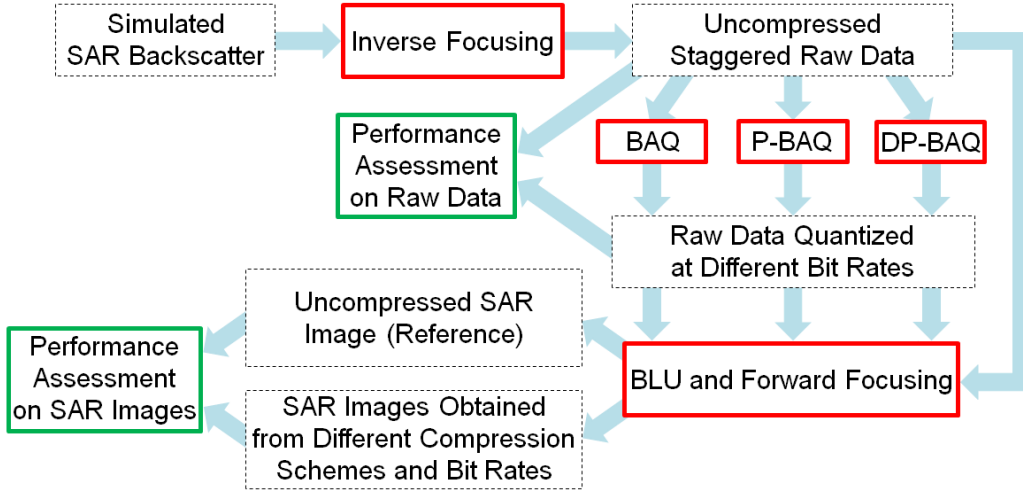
Simulated SAR Backscatter

Inverse Focusing

Uncompressed Staggered Raw Data

Performance Assessment on Raw Data

BAQ

P-BAQ

DP-BAQ

Raw Data Quantized at Different Bit Rates

Uncompressed SAR Image (Reference)

Performance Assessment on SAR Images

BLU and Forward Focusing

SAR Images Obtained from Different Compression Schemes and Bit Rates